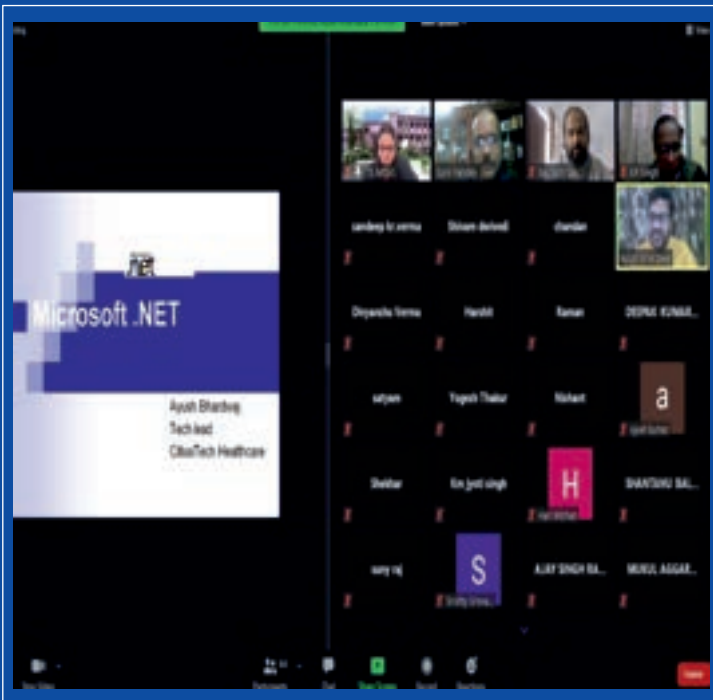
.net

Microsoft .NET

Ayush Bhardwaj
Tech lead
CitiusTech Healthcare

sandeep kr. verma

Shivam dwivedi

chandan

Divyanshu Verma

Harshit

Raman

DEEPAK KUMAR...

satyam

Yogesh Thakur

Nishant

a

Shekhar

Km jyoti singh

H

SHANTANU BA...

suny raj

S

AJAY SINGH RA...

MUKUL AGGAR...